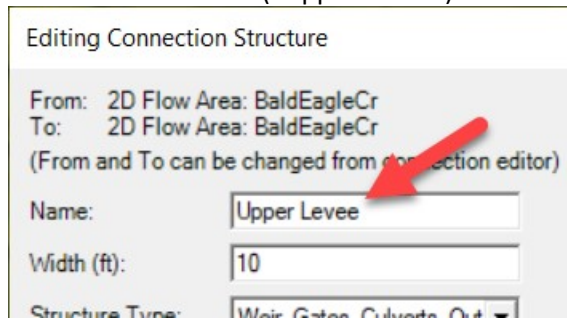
(Upper Levee)

Editing Connection Structure

From: 2D Flow Area: BaldEagleCr
To: 2D Flow Area: BaldEagleCr
(From and To can be changed from c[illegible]ection editor)

Name: Upper Levee

Width (ft): 10

Structure Type: Weir, Gates, Culverts, Out